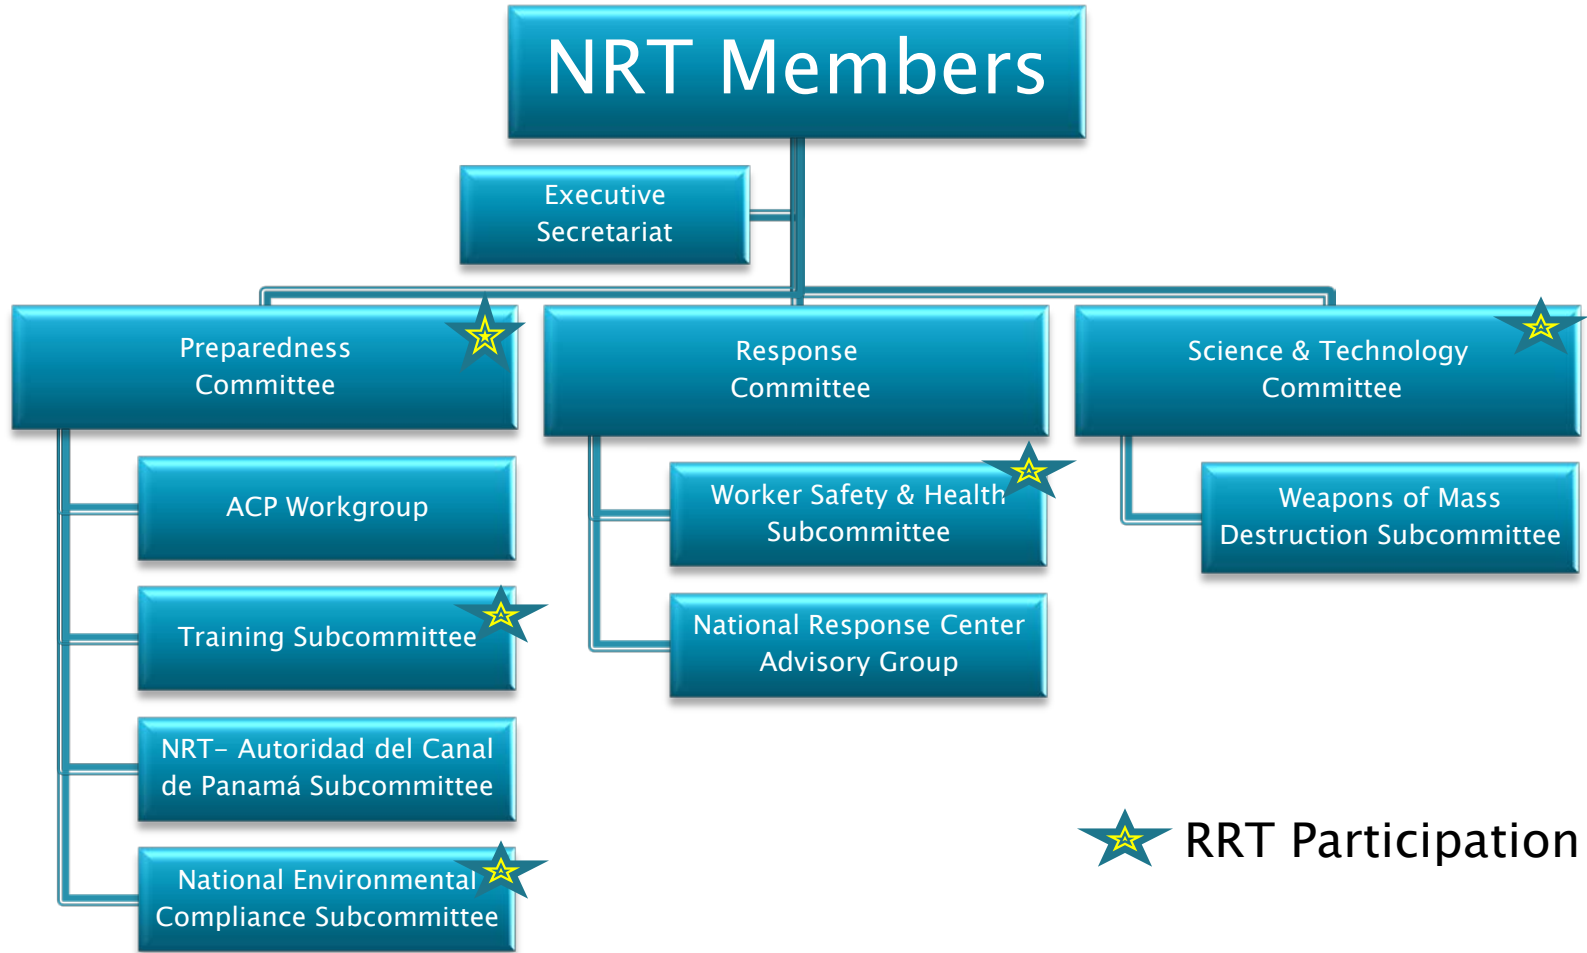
NRT Members

Executive Secretariat

Preparedness Committee

Response Committee

Science & Technology Committee

ACP Workgroup

Training Subcommittee

NRT– Autoridad del Canal de Panamá Subcommittee

National Environmental Compliance Subcommittee

Worker Safety & Health Subcommittee

National Response Center Advisory Group

Weapons of Mass Destruction Subcommittee

RRT Participation